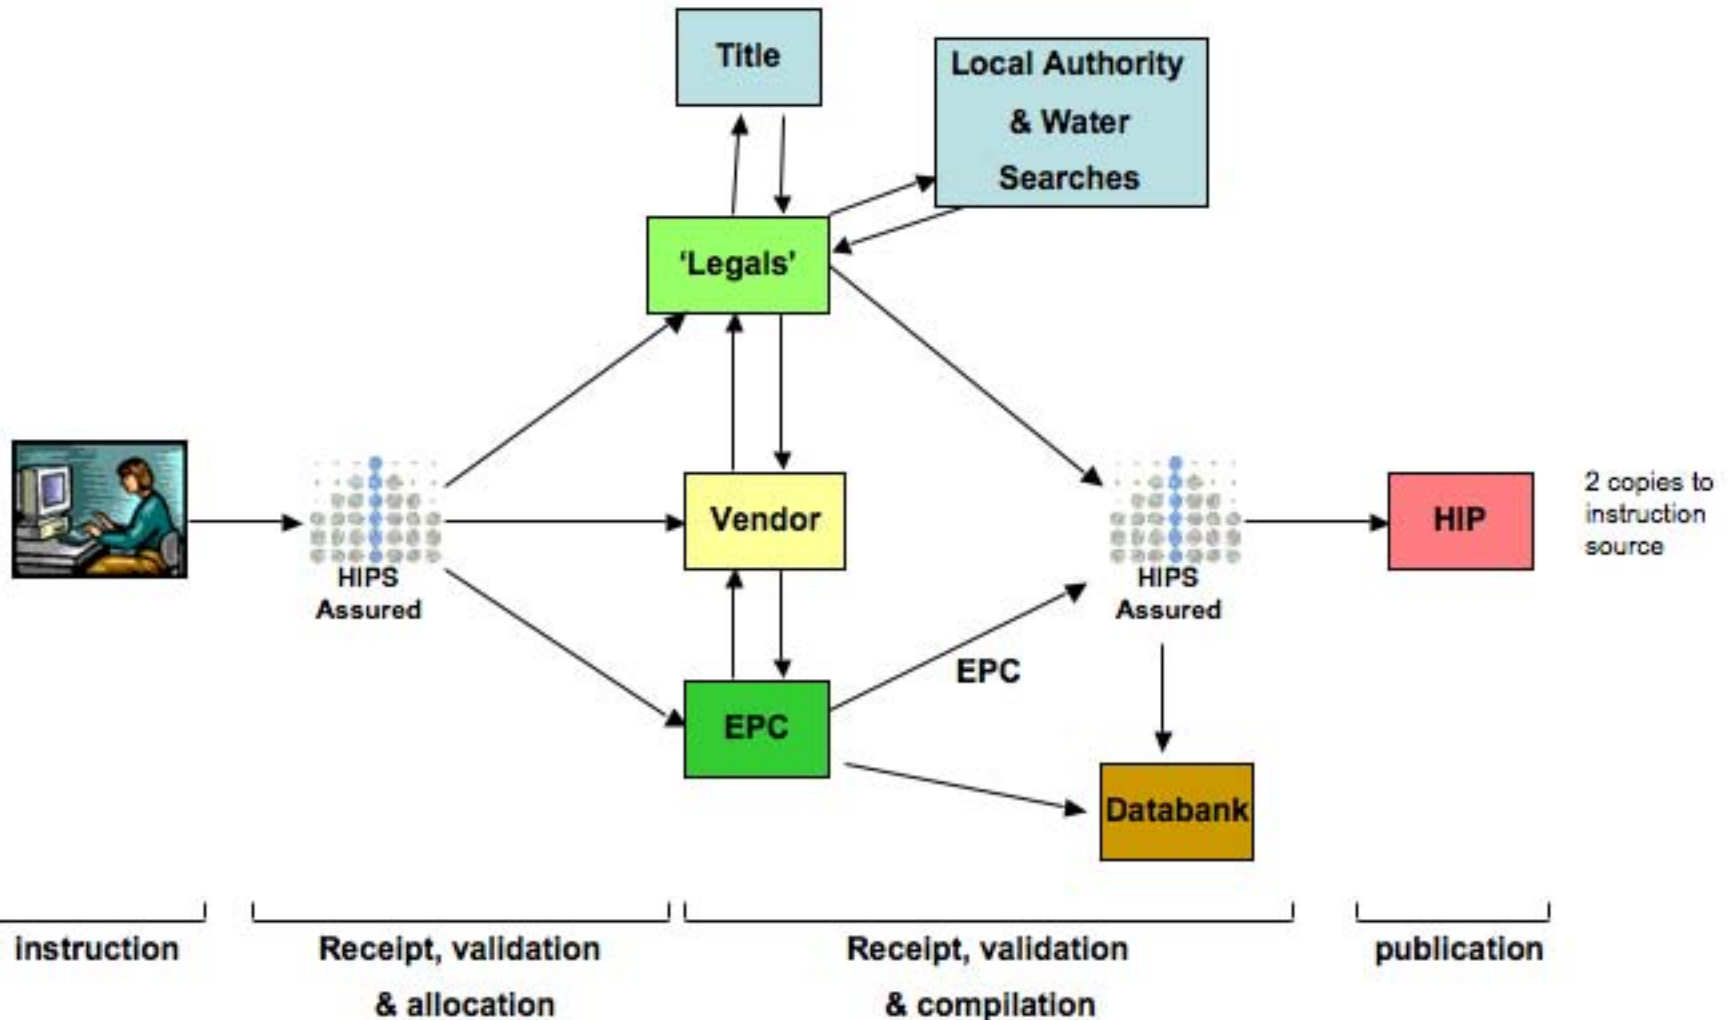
Title

Local Authority & Water Searches

'Legals'

HIPS Assured

Vendor

HIPS Assured

HIP

2 copies to instruction source

EPC

EPC

Databank

instruction

Receipt, validation & allocation

Receipt, validation & compilation

publication